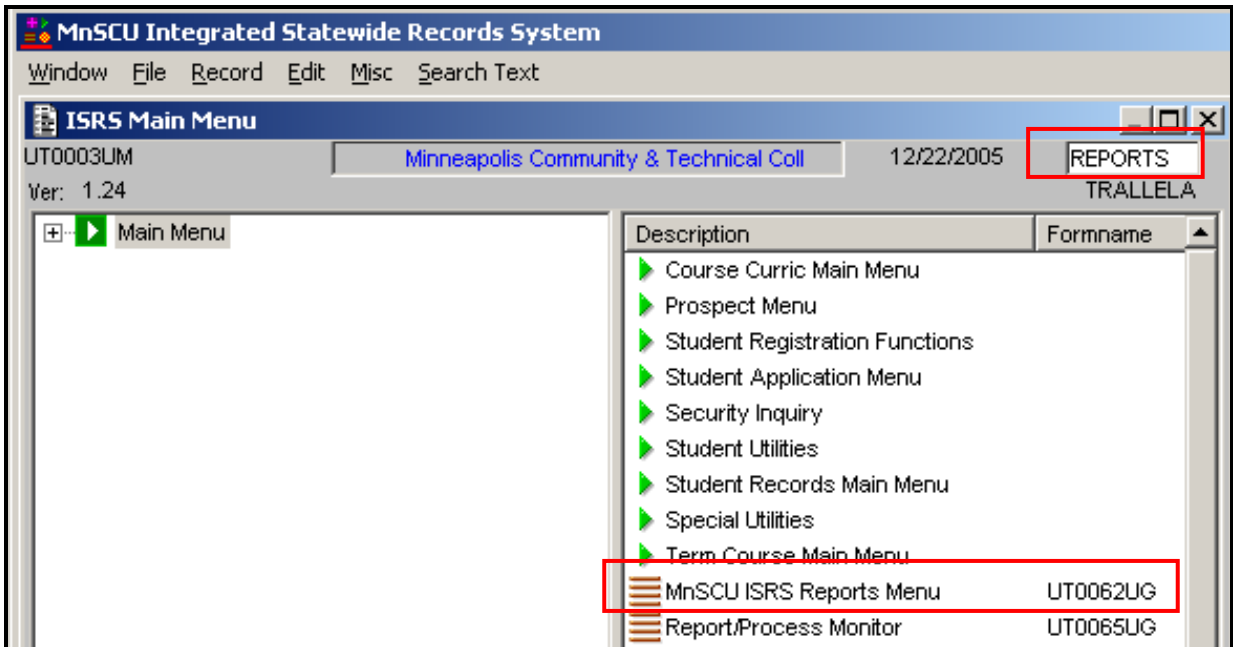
MnSCU Integrated Statewide Records System

Window File Record Edit Misc Search Text

ISRS Main Menu

UT0003UM

Minneapolis Community & Technical Coll

12/22/2005

REPORTS

Ver: 1.24

TRALLELA

Main Menu

| Description | Formname |
|---|---|
| Course Curric Main Menu | |
| Prospect Menu | |
| Student Registration Functions | |
| Student Application Menu | |
| Security Inquiry | |
| Student Utilities | |
| Student Records Main Menu | |
| Special Utilities | |
| Term Course Main Menu | |
| MnSCU ISRS Reports Menu | UT0062UG |
| Report/Process Monitor | UT0065UG |